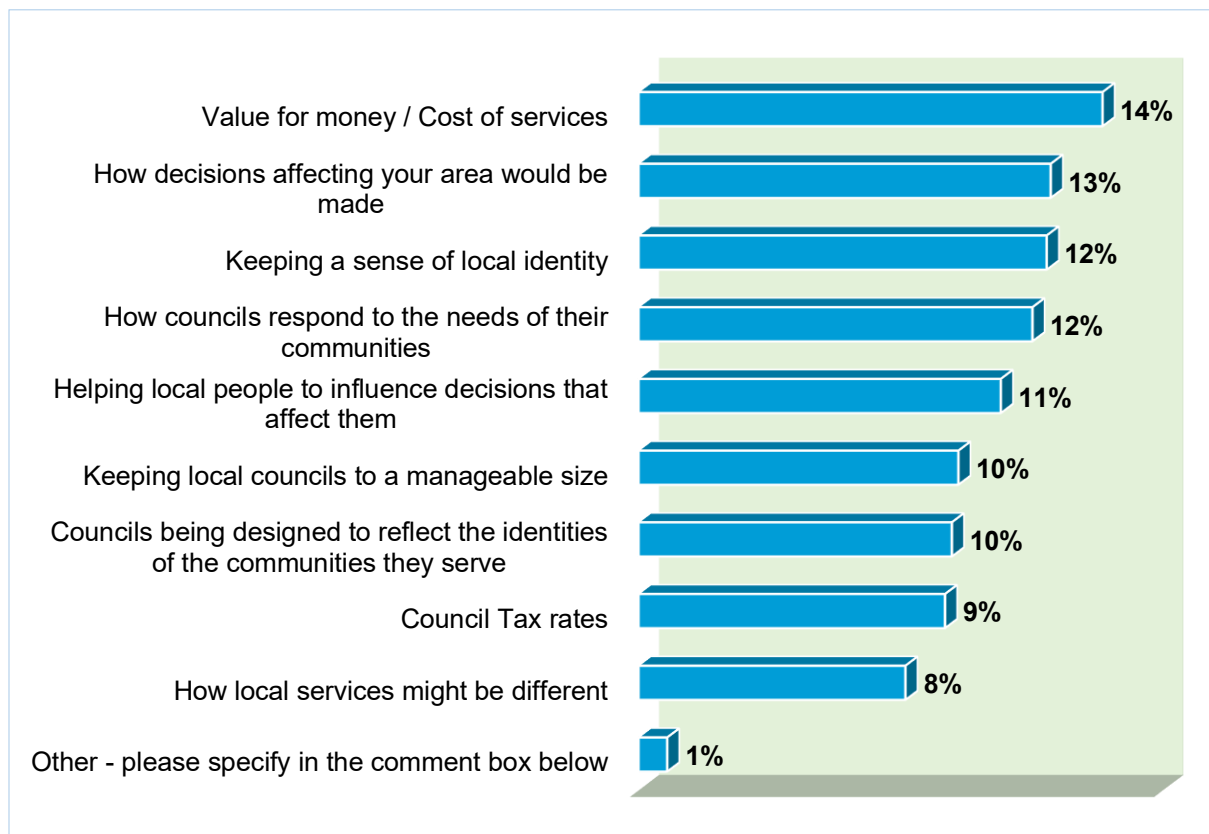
Value for money / Cost of services 14%

How decisions affecting your area would be made 13%

Keeping a sense of local identity 12%

How councils respond to the needs of their communities 12%

Helping local people to influence decisions that affect them 11%

Keeping local councils to a manageable size 10%

Councils being designed to reflect the identities of the communities they serve 10%

Council Tax rates 9%

How local services might be different 8%

Other - please specify in the comment box below 1%